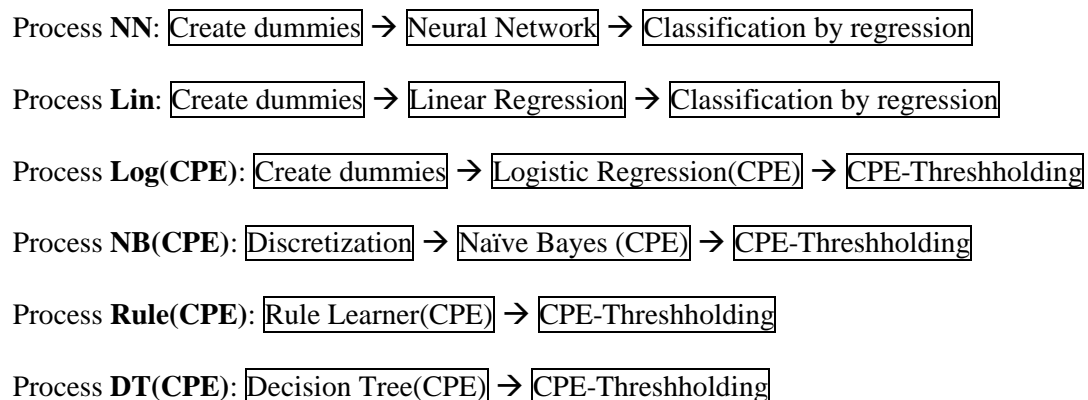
Process **NN**: Create dummies → Neural Network → Classification by regression

Process **Lin**: Create dummies → Linear Regression → Classification by regression

Process **Log(CPE)**: Create dummies → Logistic Regression(CPE) → CPE-Threshholding

Process **NB(CPE)**: Discretization → Naïve Bayes (CPE) → CPE-Threshholding

Process **Rule(CPE)**: Rule Learner(CPE) → CPE-Threshholding

Process **DT(CPE)**: Decision Tree(CPE) → CPE-Threshholding